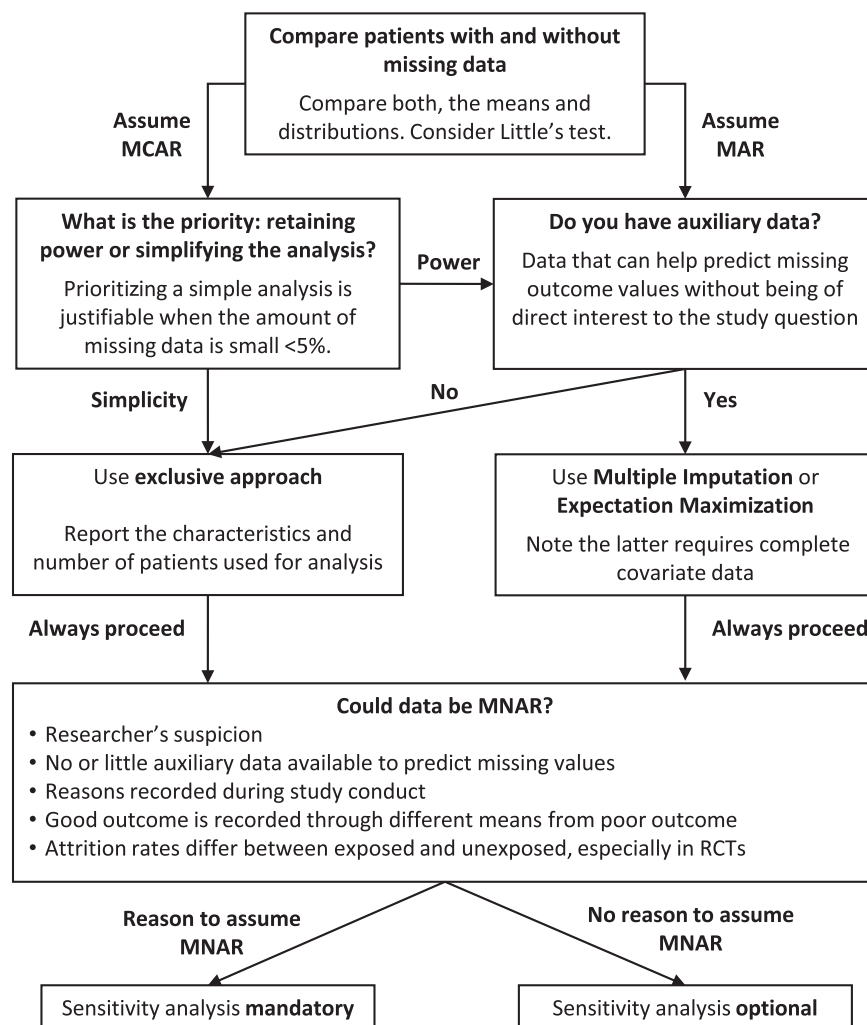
Compare patients with and without missing data

Compare both, the means and distributions. Consider Little's test.

Assume MCAR

Assume MAR

What is the priority: retaining power or simplifying the analysis?

Prioritizing a simple analysis is justifiable when the amount of missing data is small <5%.

Power

Do you have auxiliary data?

Data that can help predict missing outcome values without being of direct interest to the study question

Simplicity

No

Yes

Use exclusive approach

Report the characteristics and number of patients used for analysis

Use Multiple Imputation or Expectation Maximization

Note the latter requires complete covariate data

Always proceed

Always proceed

Could data be MNAR?

• Researcher's suspicion
• No or little auxiliary data available to predict missing values
• Reasons recorded during study conduct
• Good outcome is recorded through different means from poor outcome
• Attrition rates differ between exposed and unexposed, especially in RCTs

Reason to assume MNAR

No reason to assume MNAR

Sensitivity analysis mandatory

Sensitivity analysis optional